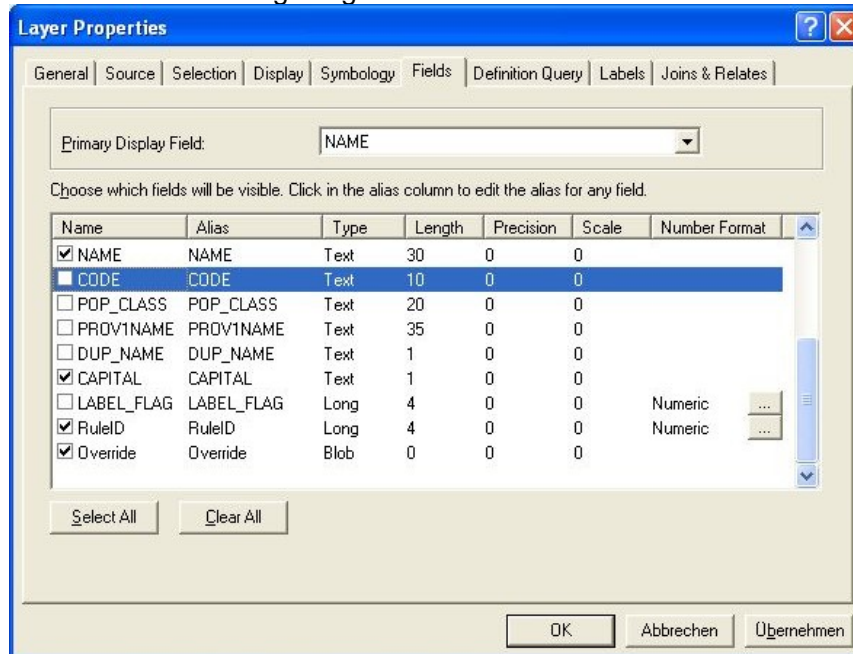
Layer Properties

General | Source | Selection | Display | Symbology | Fields | Definition Query | Labels | Joins & Relates

Primary Display Field: NAME

Choose which fields will be visible. Click in the alias column to edit the alias for any field.

| Name | Alias | Type | Length | Precision | Scale | Number Format |
|---|---|---|---|---|---|---|
| ☑ NAME | NAME | Text | 30 | 0 | 0 | |
| ☐ CODE | CODE | Text | 10 | 0 | 0 | |
| ☐ POP_CLASS | POP_CLASS | Text | 20 | 0 | 0 | |
| ☐ PROV1NAME | PROV1NAME | Text | 35 | 0 | 0 | |
| ☐ DUP_NAME | DUP_NAME | Text | 1 | 0 | 0 | |
| ☑ CAPITAL | CAPITAL | Text | 1 | 0 | 0 | |
| ☐ LABEL_FLAG | LABEL_FLAG | Long | 4 | 0 | 0 | Numeric ... |
| ☑ RuleID | RuleID | Long | 4 | 0 | 0 | Numeric ... |
| ☑ Override | Override | Blob | 0 | 0 | 0 | |

Select All   Clear All

OK   Abbrechen   Übernehmen